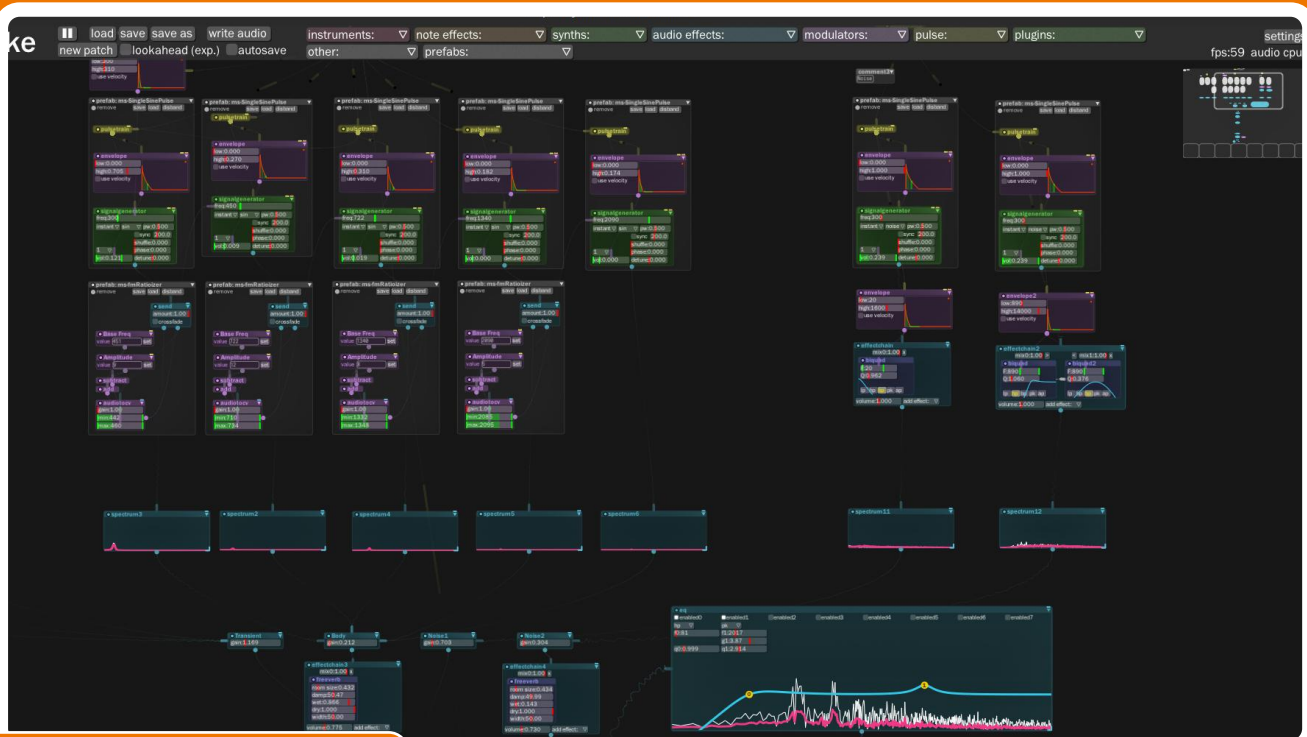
ke

load save save as write audio
new patch lookahead (exp.) autosave

instruments: note effects: synths: audio effects: modulators: pulse: plugins:
other: prefabs:

settings
fps:59 audio cpu

prefab: ms-SingleSinePulse
remove save load datavar

pulsetrain

envelope
low:0.000
high:0.705
use velocity

signalgenerator

prefab: ms-fmRatioizer
remove save load datavar

send
amount:1.00
crossfade

Base Freq
Amplitude
subtract
audiotocv
gain:1.00

envelope
envelope2
effectchain
effectchain2
biquad

spectrum3
spectrum2
spectrum4
spectrum5
spectrum6
spectrum11
spectrum12

Transient
Body
Noise1
Noise2

effectchain3
freeverb
room size:0.432
damp:0.47
wet:0.666
dry:1.000
width:50.00

effectchain4
freeverb
room size:0.434
damp:49.99
wet:0.143
dry:1.000
width:50.00

eq
enabled0 enabled1 enabled2 enabled3 enabled4 enabled5 enabled6 enabled7